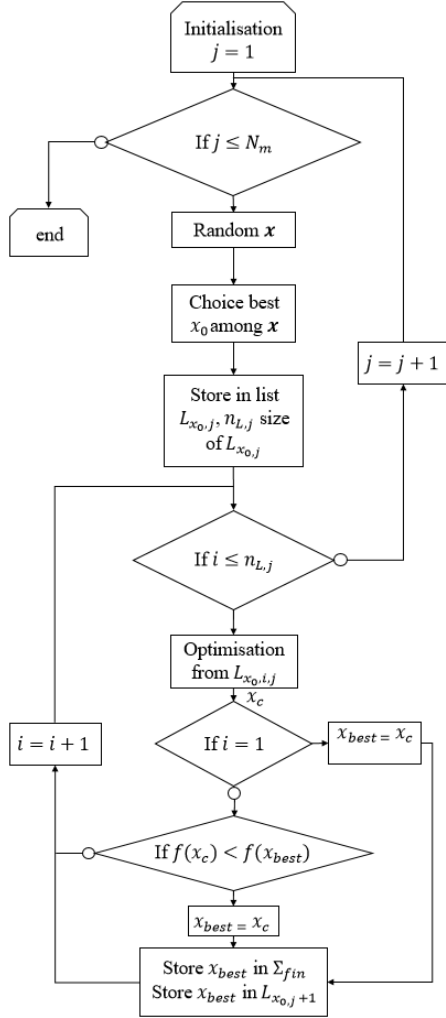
Initialisation
$j = 1$

If $j \leq N_m$

end

Random $\boldsymbol{x}$

Choice best $x_0$ among $\boldsymbol{x}$

$j = j + 1$

Store in list $L_{x_0,j}$, $n_{L,j}$ size of $L_{x_0,j}$

If $i \leq n_{L,j}$

Optimisation from $L_{x_0,i,j}$

$x_c$

$i = i + 1$

If $i = 1$

$x_{best} = x_c$

If $f(x_c) < f(x_{best})$

$x_{best} = x_c$

Store $x_{best}$ in $\Sigma_{fin}$
Store $x_{best}$ in $L_{x_0,j+1}$